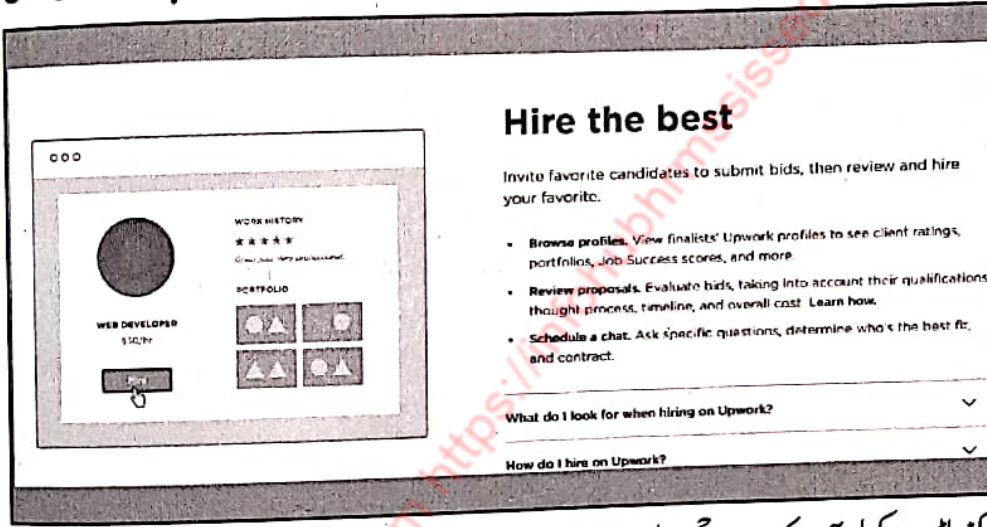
WORK HISTORY

★★★★★

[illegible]

PORTFOLIO

WEB DEVELOPER

$50/hr

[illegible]

Hire the best

Invite favorite candidates to submit bids, then review and hire your favorite.

- **Browse profiles.** View finalists' Upwork profiles to see client ratings, portfolios, Job Success scores, and more.
- **Review proposals.** Evaluate bids, taking into account their qualifications, thought process, timeline, and overall cost. **Learn how.**
- **Schedule a chat.** Ask specific questions, determine who's the best fit, and contract.

What do I look for when hiring on Upwork?

How do I hire on Upwork?

https://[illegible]hmsisse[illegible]